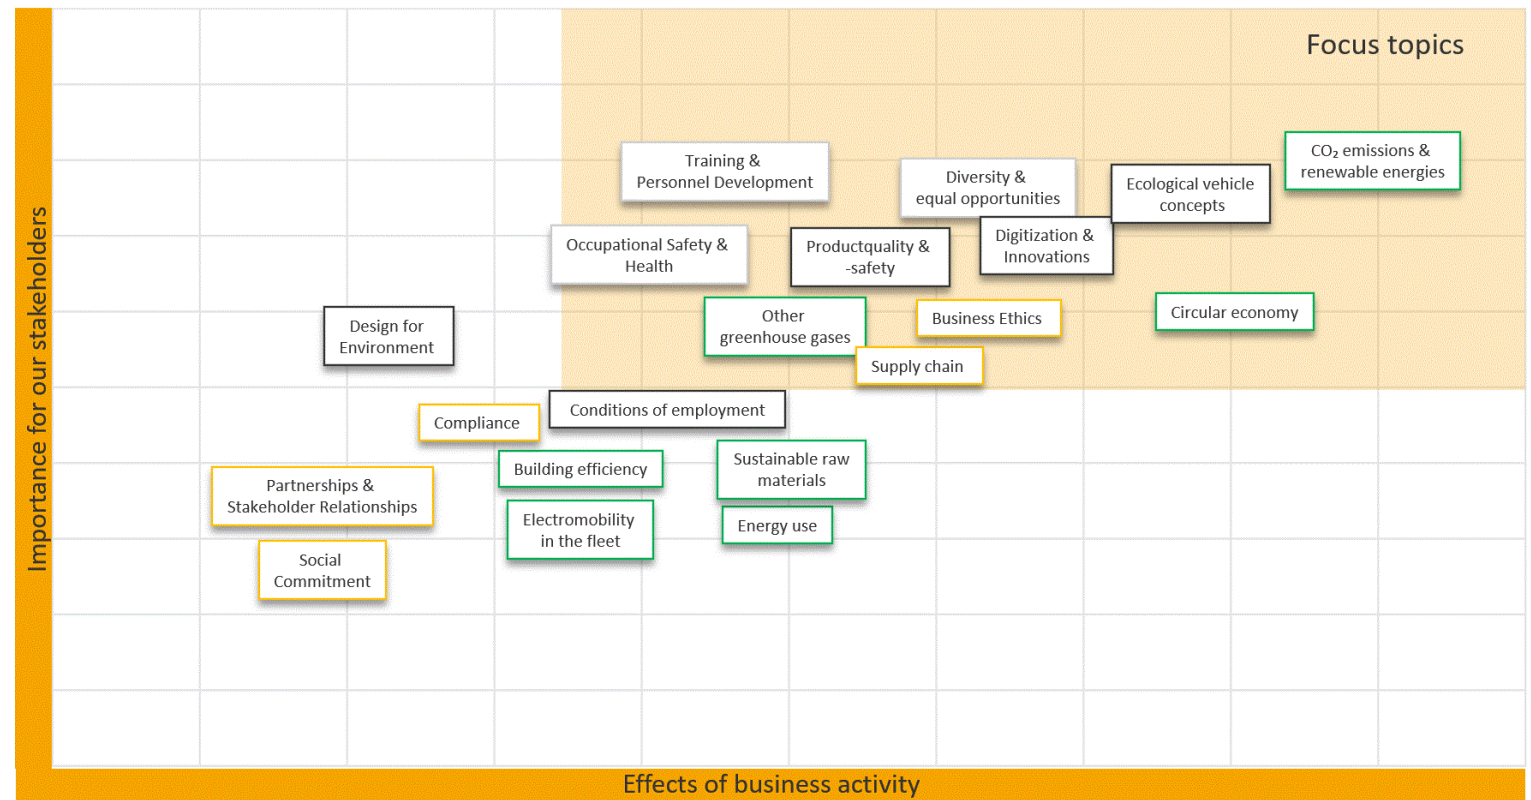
Focus topics

Training & Personnel Development

Diversity & equal opportunities

Ecological vehicle concepts

$CO_2$ emissions & renewable energies

Occupational Safety & Health

Productquality & -safety

Digitization & Innovations

Other greenhouse gases

Business Ethics

Circular economy

Design for Environment

Supply chain

Conditions of employment

Compliance

Building efficiency

Sustainable raw materials

Partnerships & Stakeholder Relationships

Electromobility in the fleet

Energy use

Social Commitment

Importance for our stakeholders

Effects of business activity